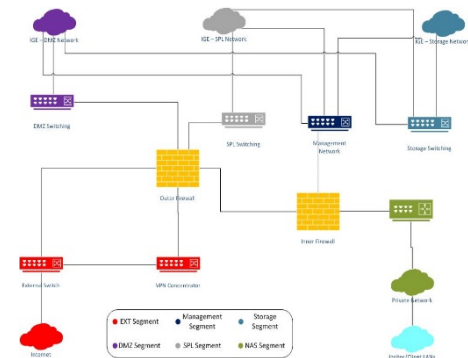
IGE – DMZ Network

IGE – SPL Network

IGE – Storage Network

DMZ Switching

SPL Switching

Management Network

Storage Switching

Outer Firewall

Inner Firewall

External Switch

VPN Concentrator

Private Network

Internet

Firewall Client LANs

EXT Segment

Management Segment

Storage Segment

DMZ Segment

SPL Segment

NAS Segment